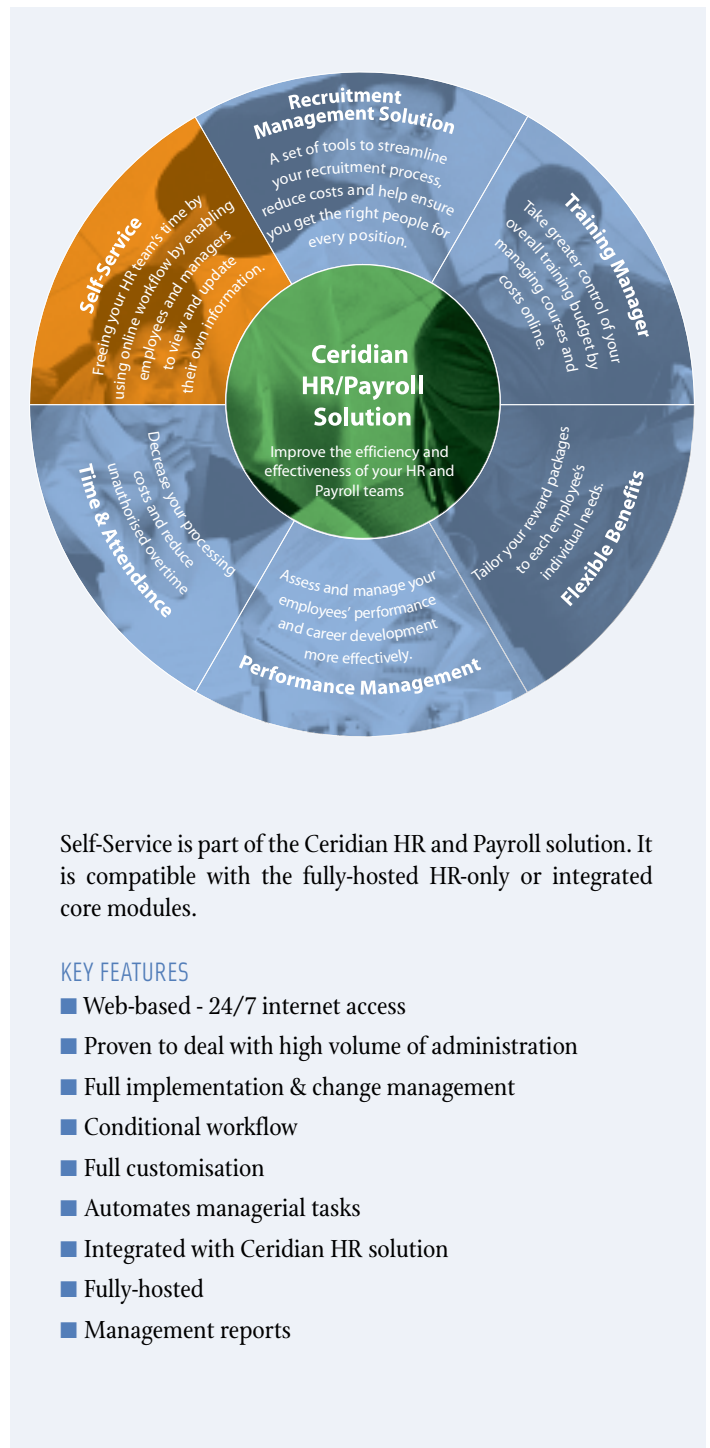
Recruitment Management Solution
A set of tools to streamline your recruitment process, reduce costs and help ensure you get the right people for every position.

Training Manager
Take greater control of your overall training budget by managing courses and costs online.

Flexible Benefits
Tailor your reward packages to each employee's individual needs.

Performance Management
Assess and manage your employees' performance and career development more effectively.

Time & Attendance
Decrease your processing costs and reduce unauthorised overtime

Self-Service
Freeing your HR team's time by using online workflow by enabling employees and managers to view and update their own information.

Ceridian HR/Payroll Solution
Improve the efficiency and effectiveness of your HR and Payroll teams

Self-Service is part of the Ceridian HR and Payroll solution. It is compatible with the fully-hosted HR-only or integrated core modules.

KEY FEATURES
■ Web-based - 24/7 internet access
■ Proven to deal with high volume of administration
■ Full implementation & change management
■ Conditional workflow
■ Full customisation
■ Automates managerial tasks
■ Integrated with Ceridian HR solution
■ Fully-hosted
■ Management reports